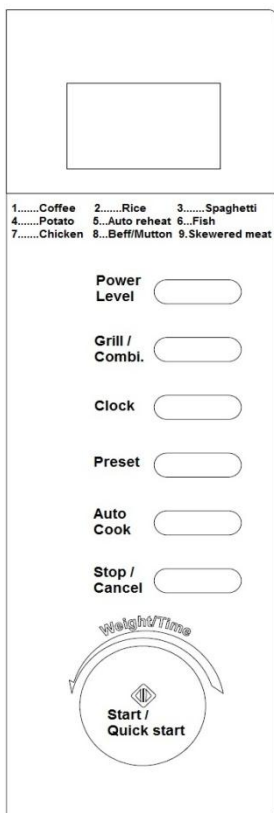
1.......Coffee 2.......Rice 3.......Spaghetti
4.......Potato 5...Auto reheat 6...Fish
7.......Chicken 8...Beff/Mutton 9.Skewered meat

Power Level

Grill / Combi.

Clock

Preset

Auto Cook

Stop / Cancel

Weight/Time

Start / Quick start